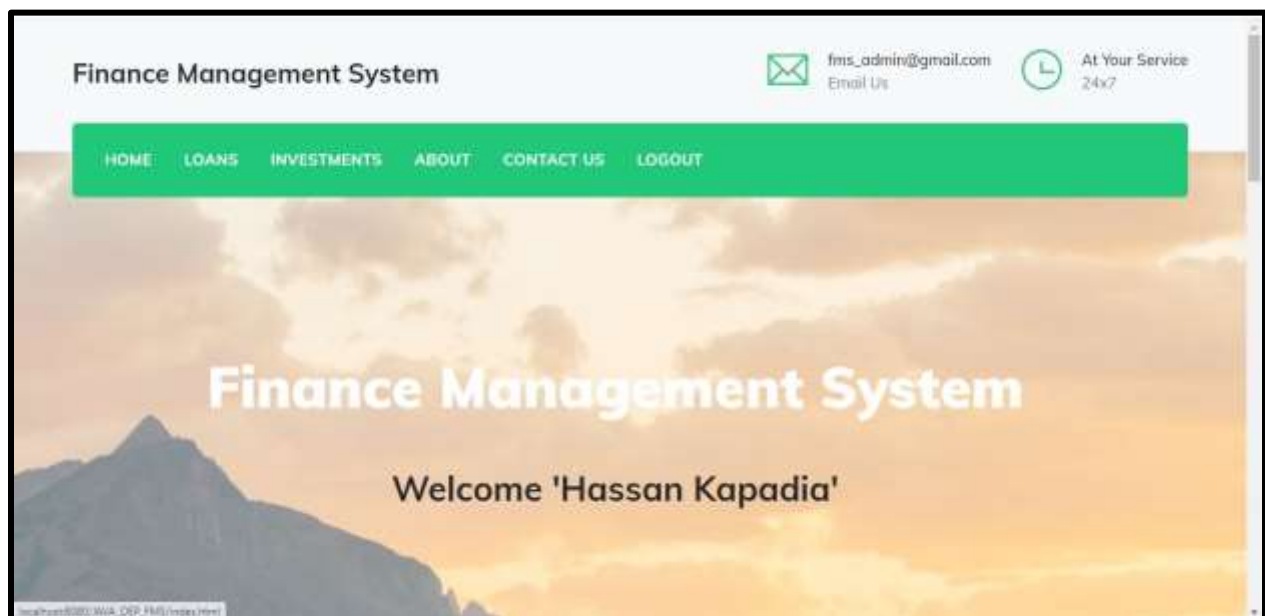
Finance Management System

fms_admin@gmail.com
Email Us

At Your Service
24x7

HOME LOANS INVESTMENTS ABOUT CONTACT US LOGOUT

Finance Management System

Welcome 'Hassan Kapadia'

localhost:8080/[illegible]/index.html